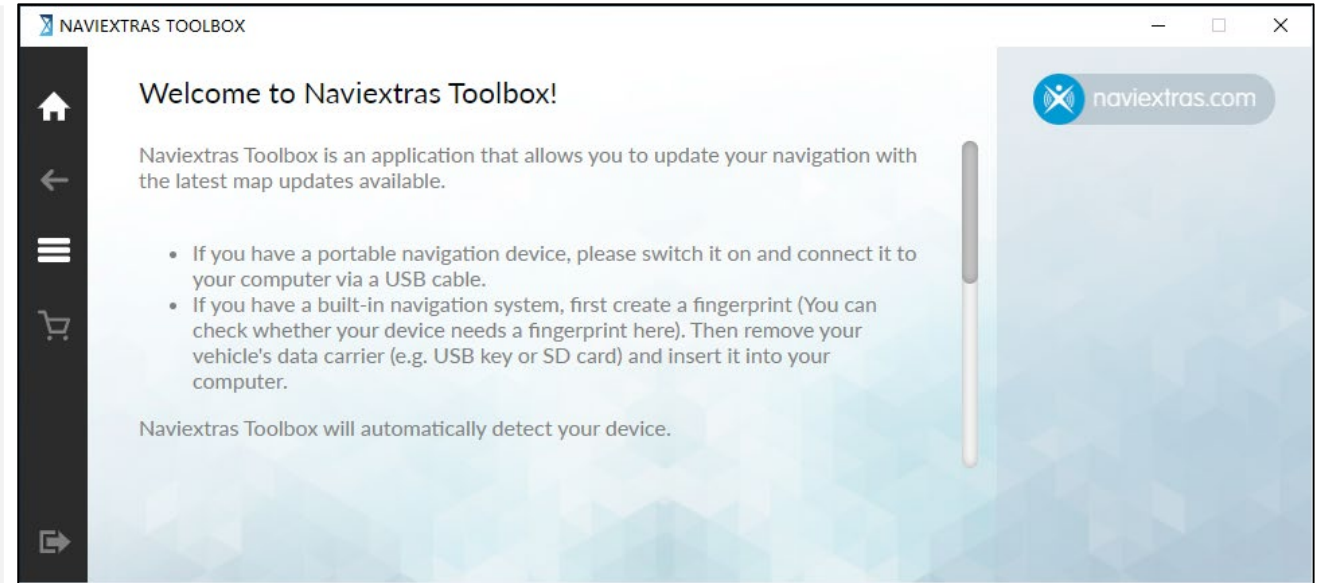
NAVIEXTRAS TOOLBOX

Welcome to Naviextras Toolbox!

naviextras.com

Naviextras Toolbox is an application that allows you to update your navigation with the latest map updates available.

- If you have a portable navigation device, please switch it on and connect it to your computer via a USB cable.
- If you have a built-in navigation system, first create a fingerprint (You can check whether your device needs a fingerprint here). Then remove your vehicle's data carrier (e.g. USB key or SD card) and insert it into your computer.

Naviextras Toolbox will automatically detect your device.